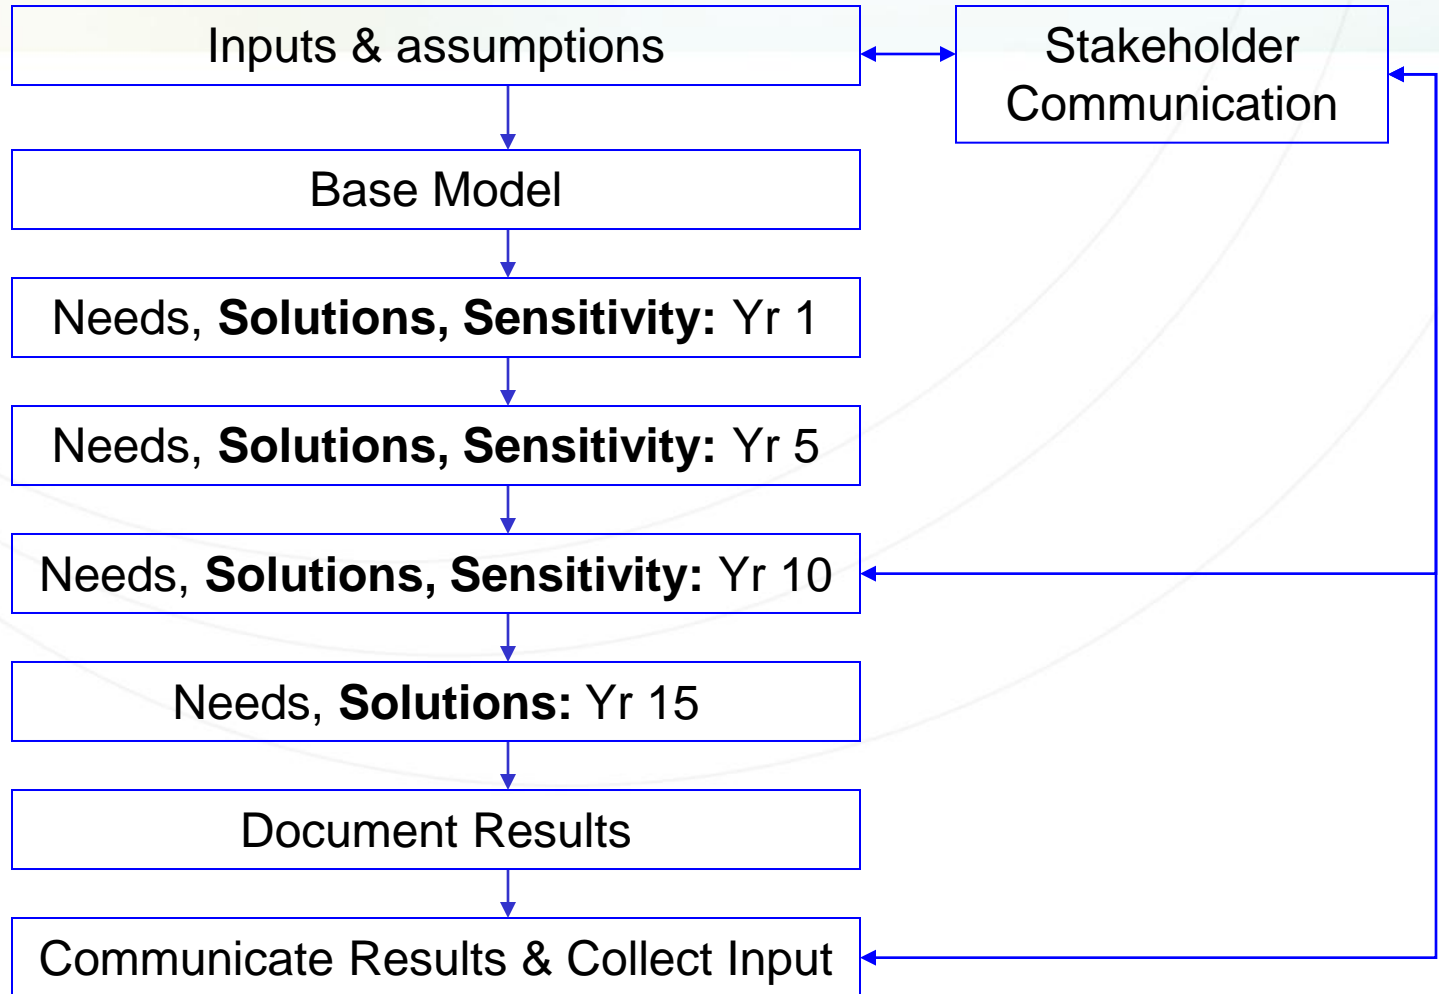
Inputs & assumptions

Stakeholder Communication

Base Model

Needs, **Solutions, Sensitivity:** Yr 1

Needs, **Solutions, Sensitivity:** Yr 5

Needs, **Solutions, Sensitivity:** Yr 10

Needs, **Solutions:** Yr 15

Document Results

Communicate Results & Collect Input